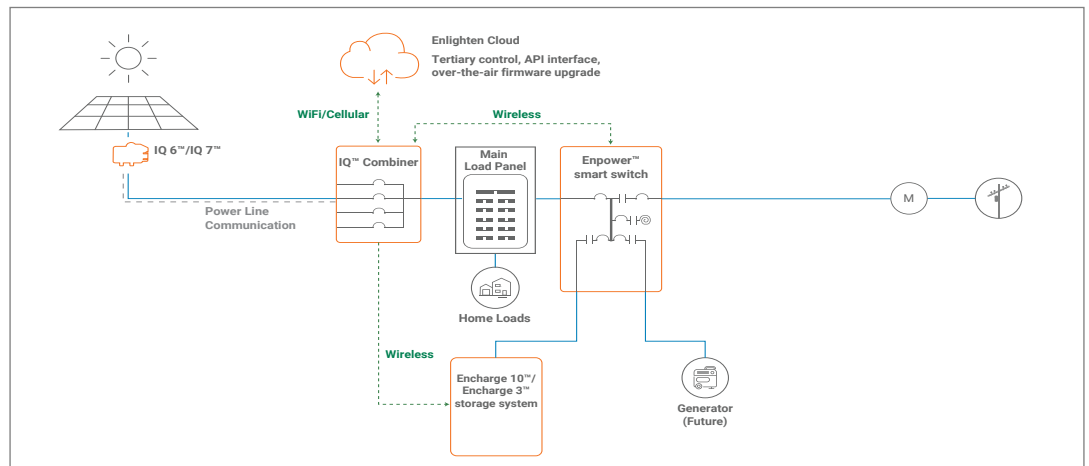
Enlighten Cloud

Tertiary control, API interface, over-the-air firmware upgrade

WiFi/Cellular

Wireless

IQ 6™/IQ 7™

IQ™ Combiner

Main Load Panel

Enpower™ smart switch

M

Power Line Communication

Home Loads

Wireless

Encharge 10™/ Encharge 3™ storage system

Generator (Future)